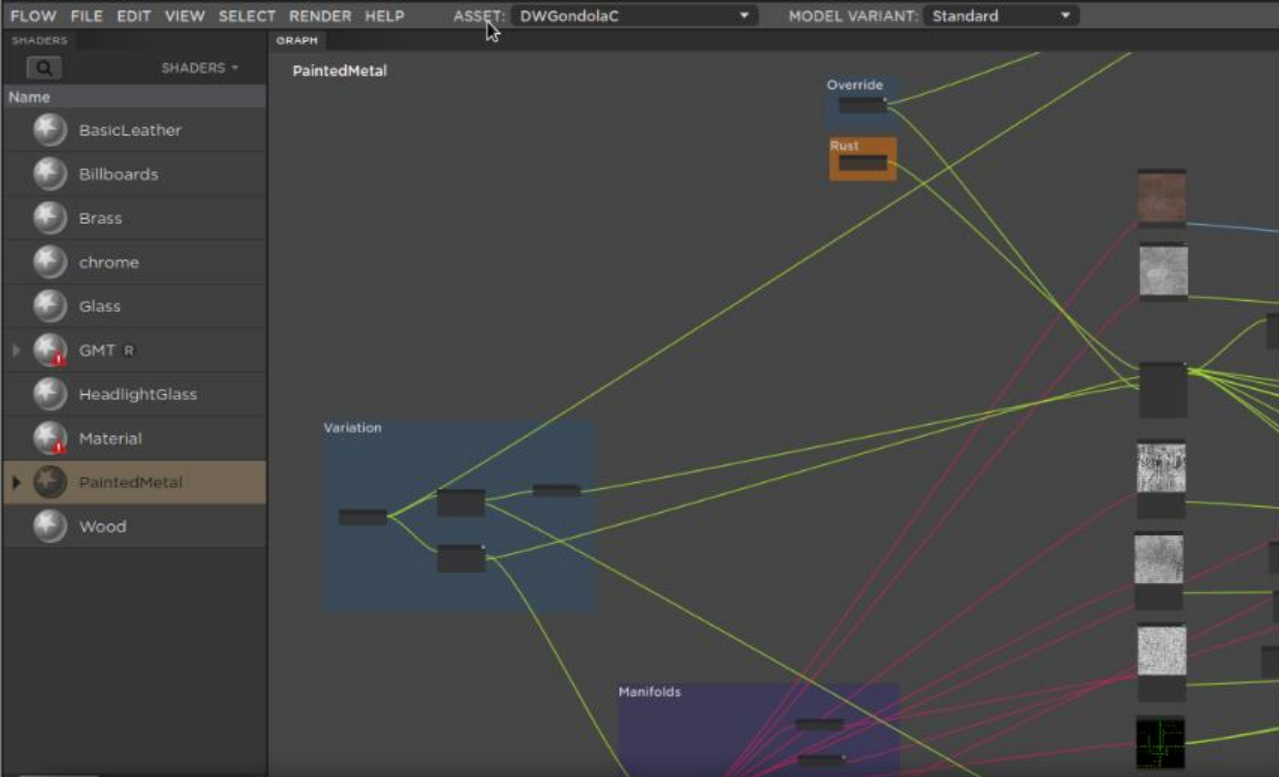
FLOW FILE EDIT VIEW SELECT RENDER HELP ASSET: DWGondolaC MODEL VARIANT: Standard

SHADERS
SHADERS
Name
BasicLeather
Billboards
Brass
chrome
Glass
GMT R
HeadlightGlass
Material
PaintedMetal
Wood

GRAPH
PaintedMetal
Override
Rust
Variation
Manifolds